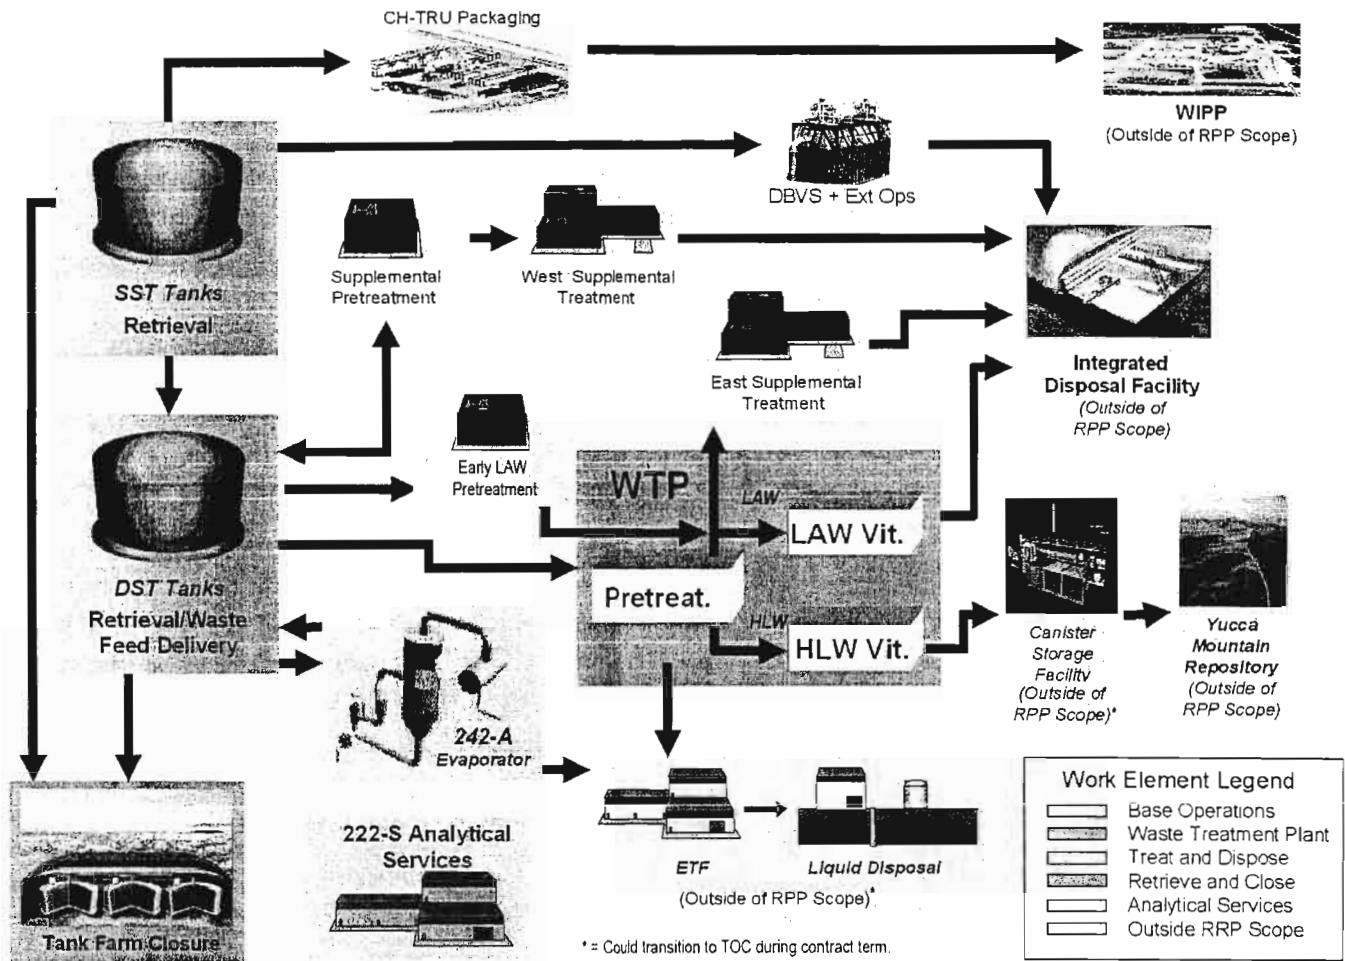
CH-TRU Packaging

WIPP
(Outside of RPP Scope)

DBVS + Ext Ops

SST Tanks
Retrieval

Supplemental Pretreatment

West Supplemental Treatment

East Supplemental Treatment

Integrated Disposal Facility
(Outside of RPP Scope)

DST Tanks
Retrieval/Waste Feed Delivery

Early LAW Pretreatment

WTP

LAW

LAW Vit.

Pretreat.

HLW

HLW Vit.

Canister Storage Facility (Outside of RPP Scope)*

Yucca Mountain Repository (Outside of RPP Scope)

242-A Evaporator

Tank Farm Closure

222-S Analytical Services

ETF

Liquid Disposal

(Outside of RPP Scope)*

* = Could transition to TOC during contract term.

Work Element Legend
Base Operations
Waste Treatment Plant
Treat and Dispose
Retrieve and Close
Analytical Services
Outside RRP Scope